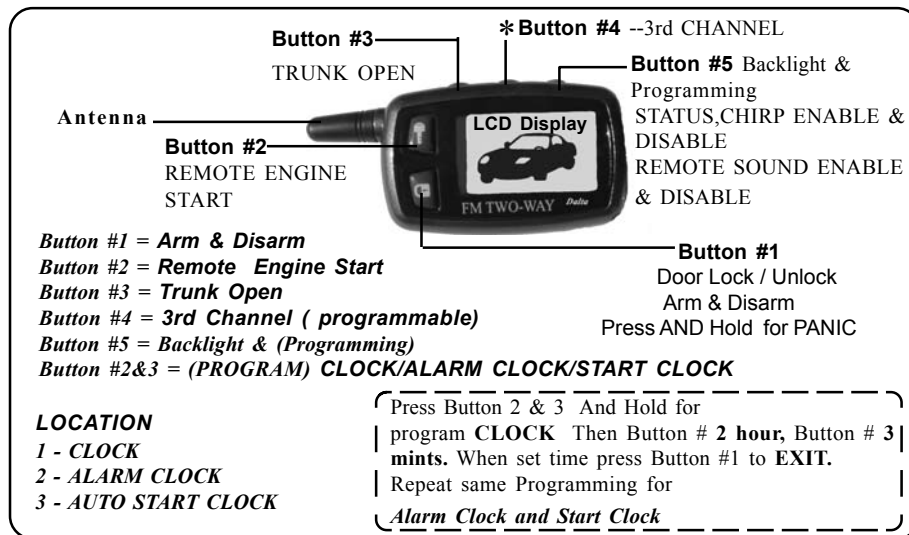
Button #3
TRUNK OPEN

*Button #4 --3rd CHANNEL

Button #5 Backlight & Programming
STATUS,CHIRP ENABLE & DISABLE
REMOTE SOUND ENABLE & DISABLE

Antenna

Button #2
REMOTE ENGINE START

LCD Display

FM TWO-WAY Delta

Button #1
Door Lock / Unlock
Arm & Disarm
Press AND Hold for PANIC

Button #1 = Arm & Disarm
Button #2 = Remote Engine Start
Button #3 = Trunk Open
Button #4 = 3rd Channel ( programmable)
Button #5 = Backlight & (Programming)
Button #2&3 = (PROGRAM) CLOCK/ALARM CLOCK/START CLOCK

LOCATION
1 - CLOCK
2 - ALARM CLOCK
3 - AUTO START CLOCK

Press Button 2 & 3 And Hold for program CLOCK Then Button # 2 hour, Button # 3 mints. When set time press Button #1 to EXIT.
Repeat same Programming for
Alarm Clock and Start Clock